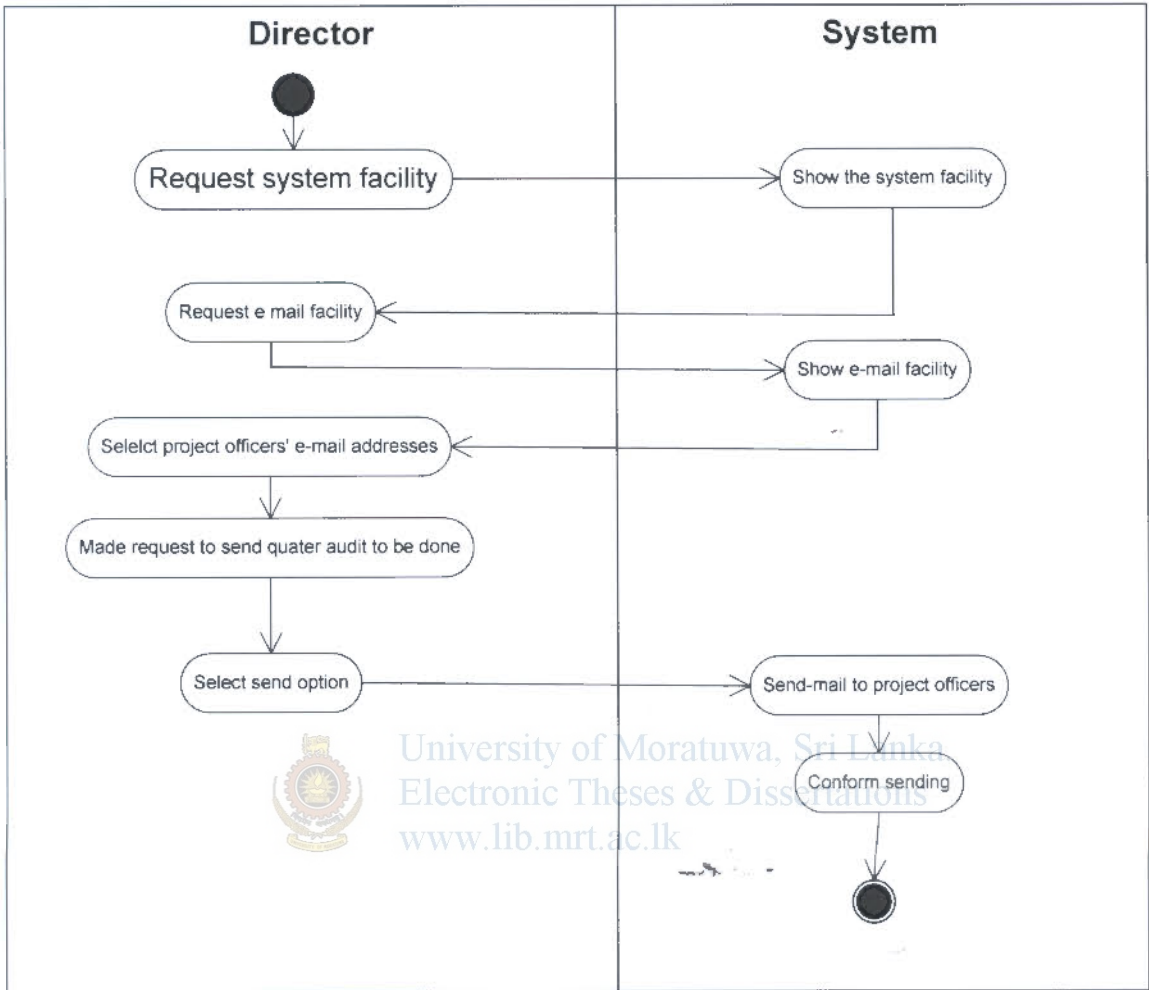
Director

System

Request system facility

Show the system facility

Request e mail facility

Show e-mail facility

Selelct project officers' e-mail addresses

Made request to send quater audit to be done

Select send option

Send-mail to project officers

Conform sending

University of Moratuwa, Sri Lanka.
Electronic Theses & Dissertations
www.lib.mrt.ac.lk